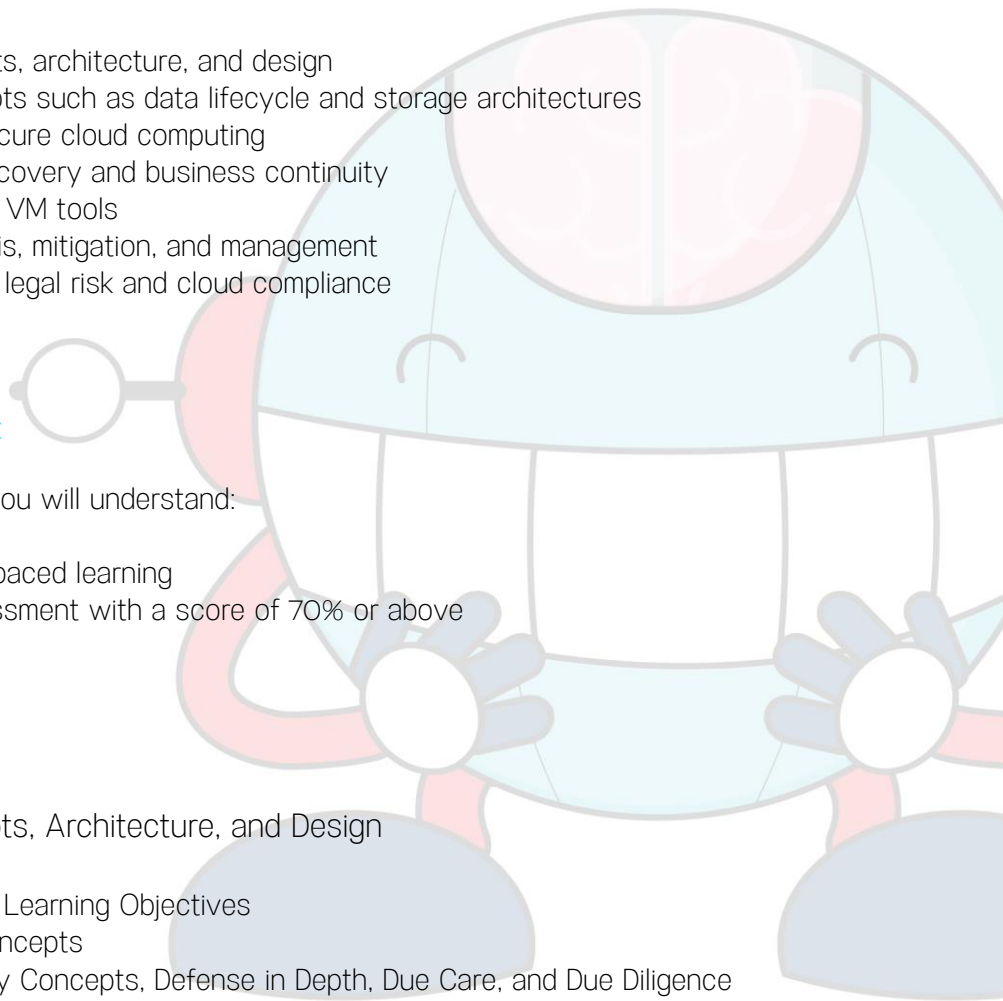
ts, architecture, and design
ots such as data lifecycle and storage architectures
cure cloud computing
covery and business continuity
VM tools
is, mitigation, and management
legal risk and cloud compliance

ou will understand:

paced learning
ssment with a score of 70% or above

ts, Architecture, and Design

Learning Objectives
ncepts
y Concepts, Defense in Depth, Due Care, and Due Diligence